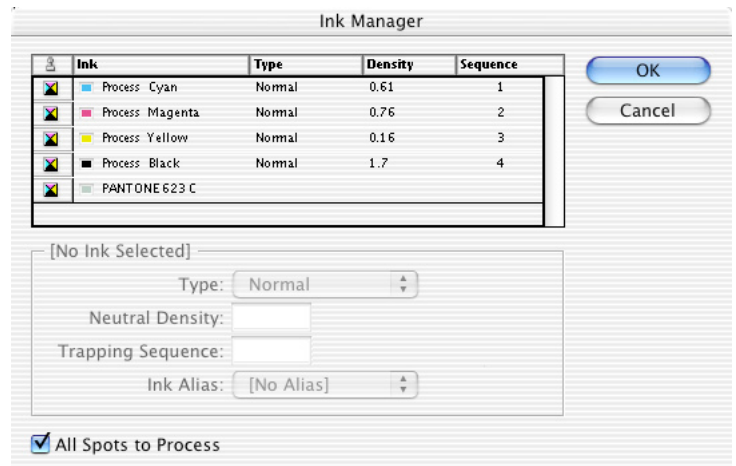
Ink Manager

| | Ink | Type | Density | Sequence |
|---|---|---|---|---|
| | Process Cyan | Normal | 0.61 | 1 |
| | Process Magenta | Normal | 0.76 | 2 |
| | Process Yellow | Normal | 0.16 | 3 |
| | Process Black | Normal | 1.7 | 4 |
| | PANTONE 623 C | | | |

OK

Cancel

[No Ink Selected]

Type: Normal

Neutral Density:

Trapping Sequence:

Ink Alias: [No Alias]

All Spots to Process